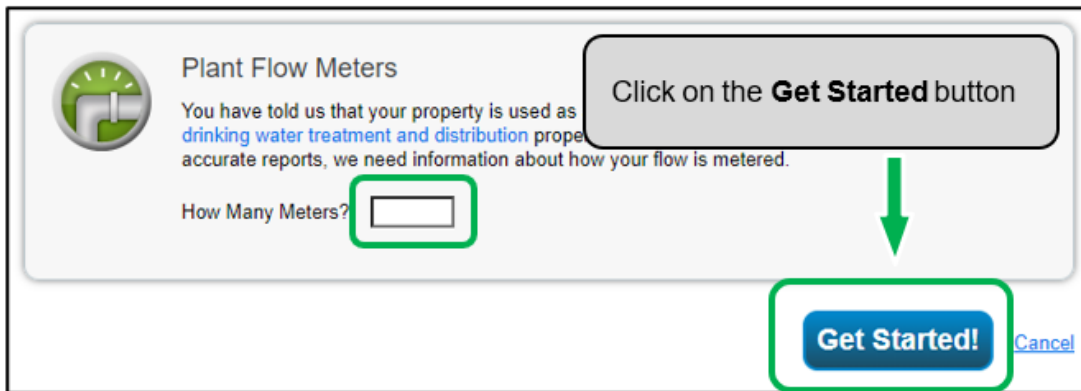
Plant Flow Meters

You have told us that your property is used as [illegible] drinking water treatment and distribution prope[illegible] accurate reports, we need information about how your flow is metered.

How Many Meters?

Click on the **Get Started** button

Get Started!

Cancel